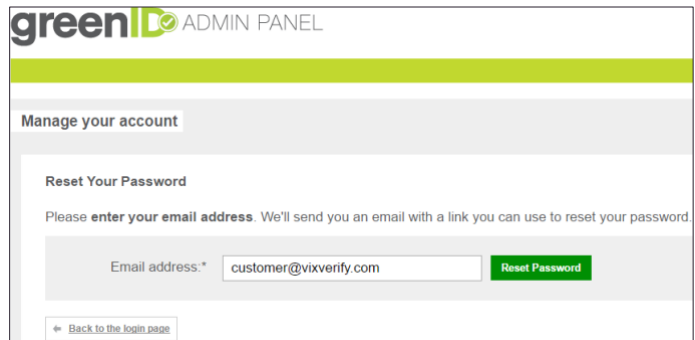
greenID ADMIN PANEL

Manage your account

Reset Your Password

Please enter your email address. We'll send you an email with a link you can use to reset your password.

Email address:* customer@vixverify.com Reset Password

Back to the login page